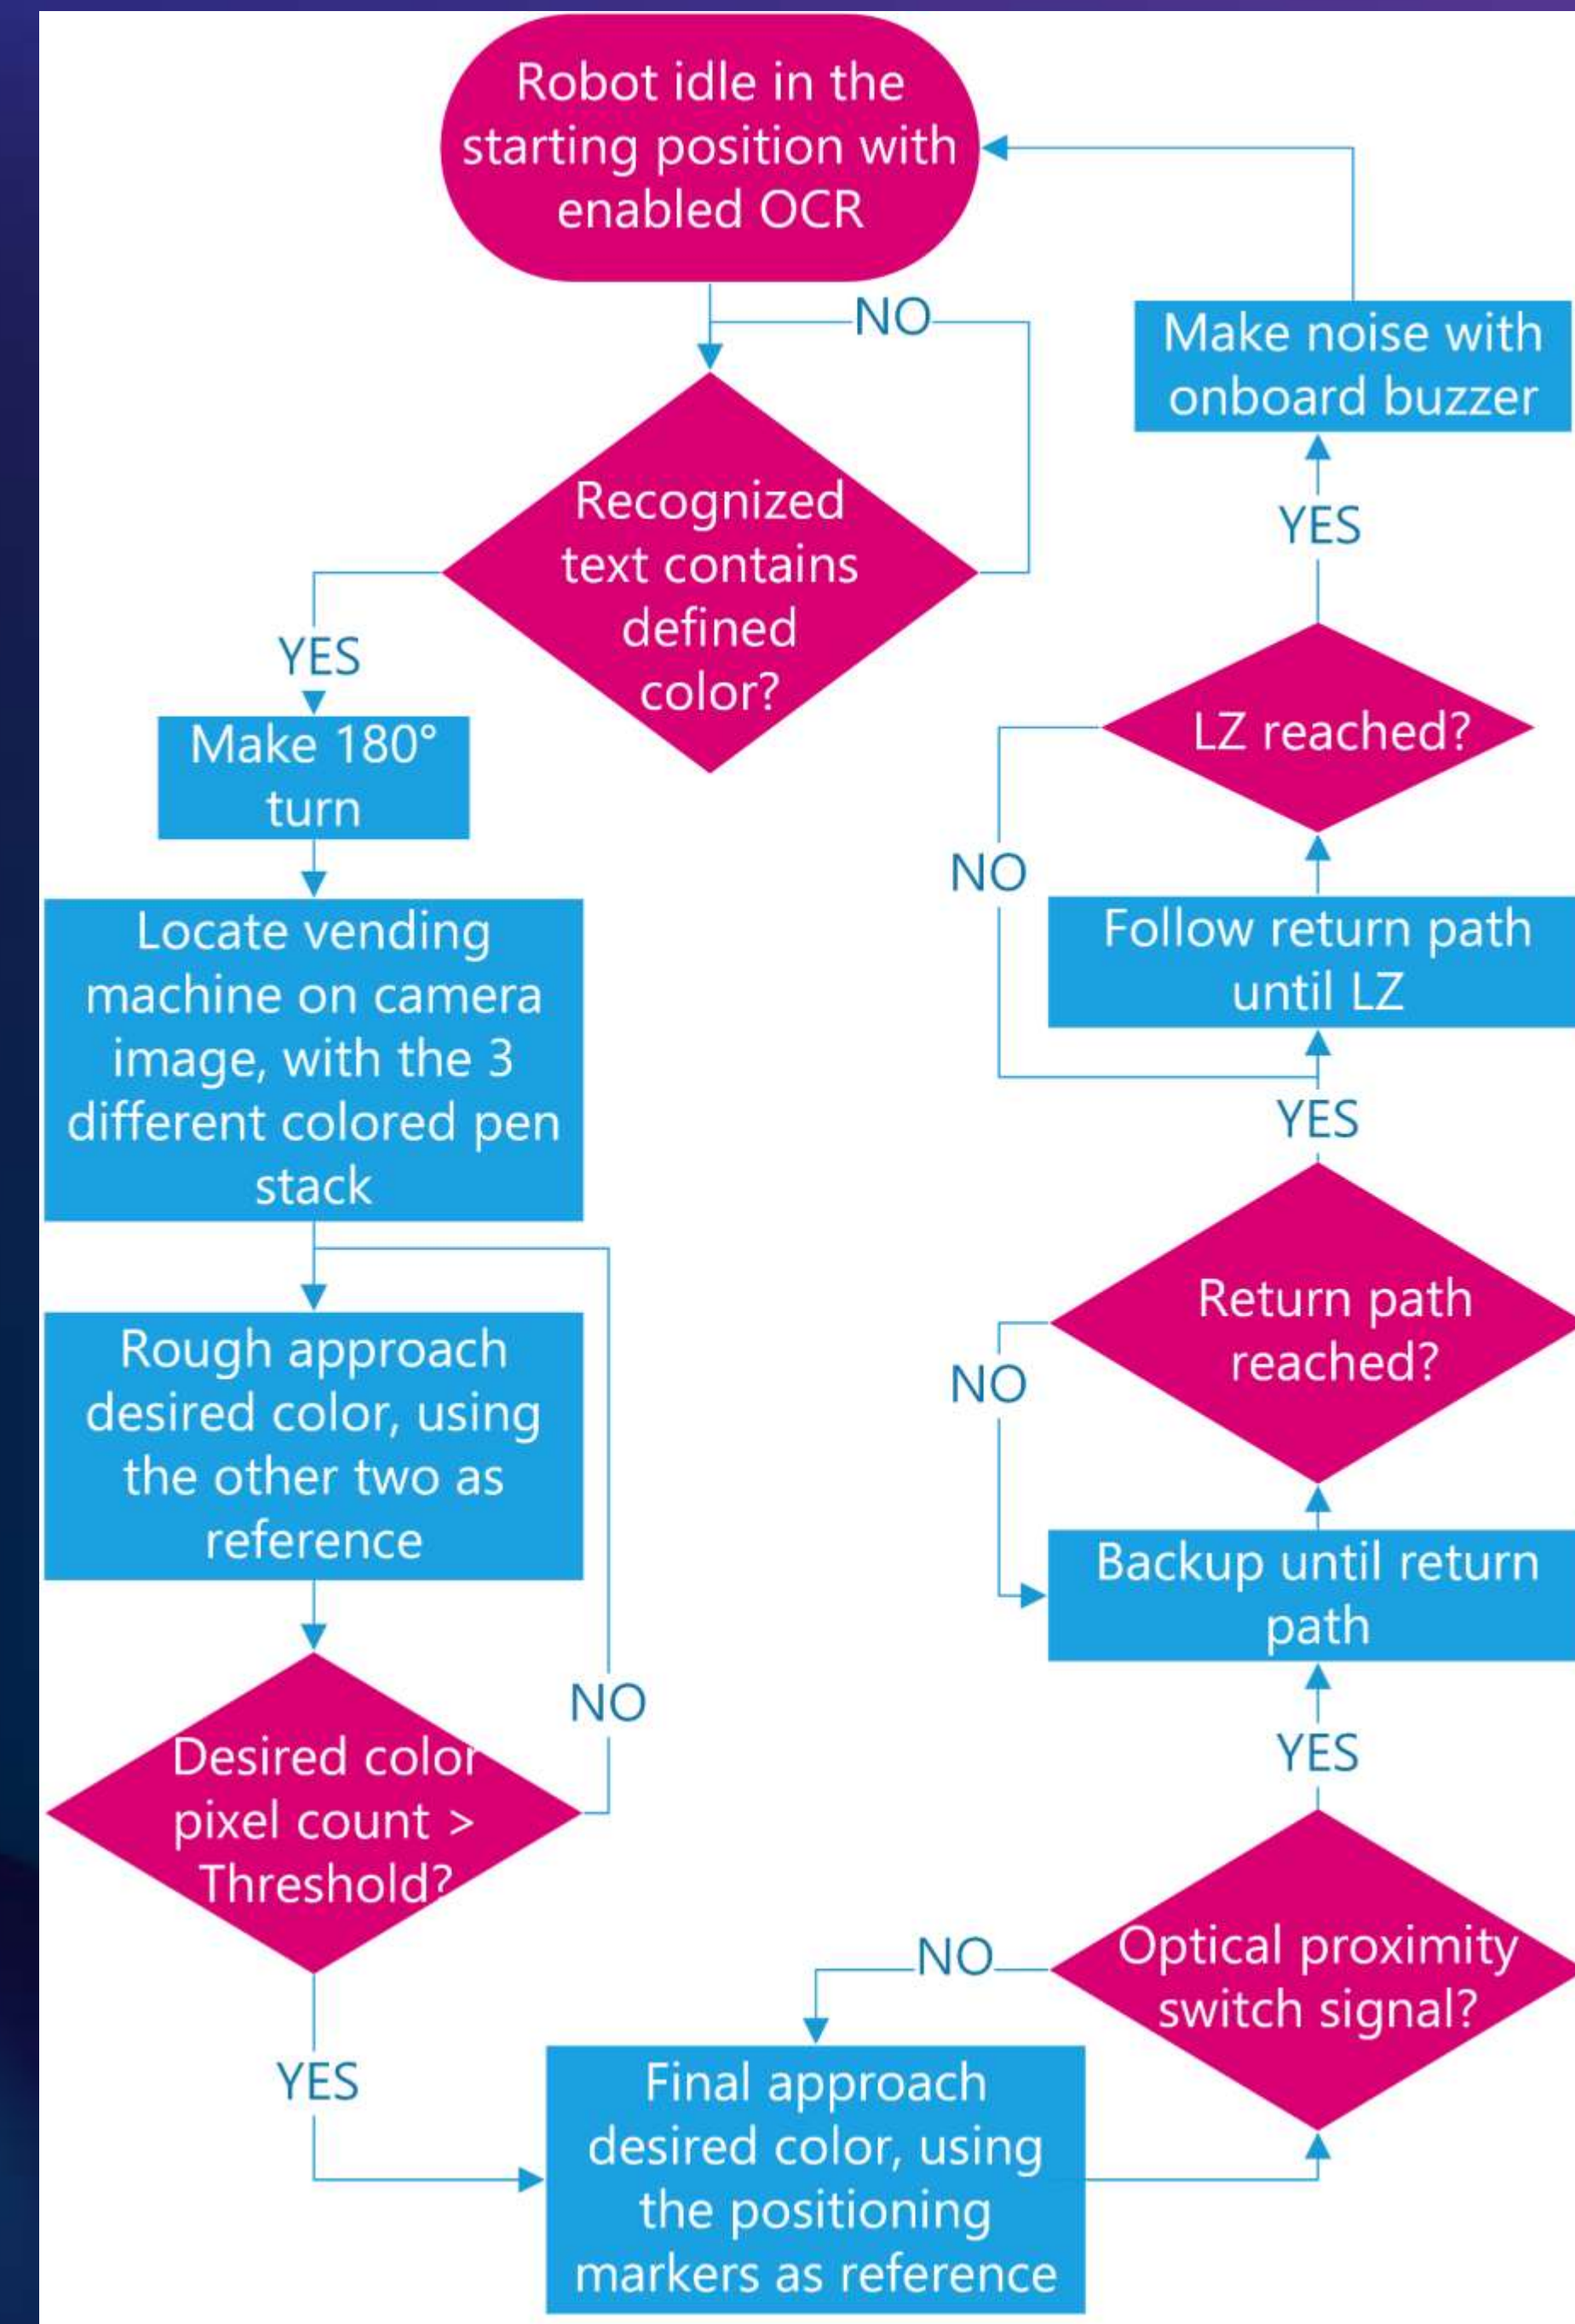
Robot idle in the starting position with enabled OCR

NO

Recognized text contains defined color?

YES

Make 180° turn

Locate vending machine on camera image, with the 3 different colored pen stack

Rough approach desired color, using the other two as reference

NO

Desired color pixel count > Threshold?

YES

Final approach desired color, using the positioning markers as reference

NO

Optical proximity switch signal?

YES

Backup until return path

NO

Return path reached?

YES

Follow return path until LZ

NO

LZ reached?

YES

Make noise with onboard buzzer